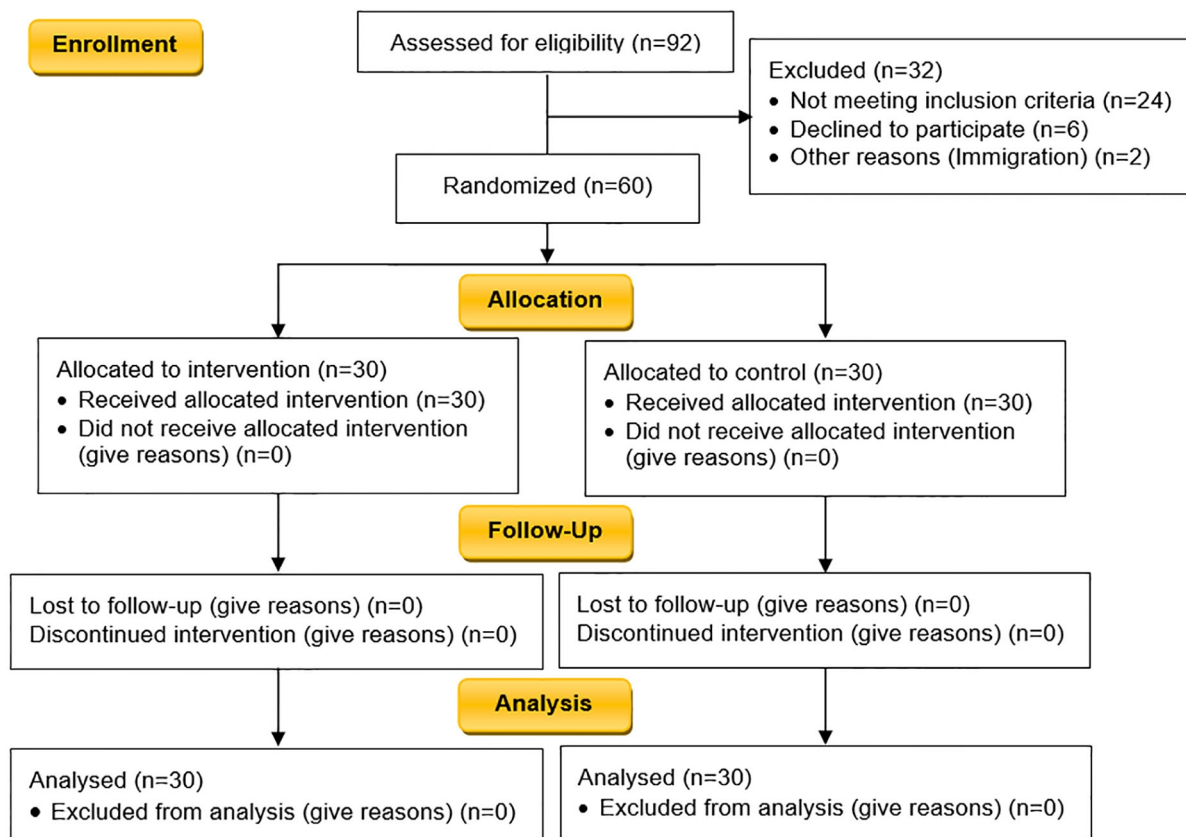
Enrollment

Assessed for eligibility (n=92)

Excluded (n=32)
• Not meeting inclusion criteria (n=24)
• Declined to participate (n=6)
• Other reasons (Immigration) (n=2)

Randomized (n=60)

Allocation

Allocated to intervention (n=30)
• Received allocated intervention (n=30)
• Did not receive allocated intervention (give reasons) (n=0)

Allocated to control (n=30)
• Received allocated intervention (n=30)
• Did not receive allocated intervention (give reasons) (n=0)

Follow-Up

Lost to follow-up (give reasons) (n=0)
Discontinued intervention (give reasons) (n=0)

Lost to follow-up (give reasons) (n=0)
Discontinued intervention (give reasons) (n=0)

Analysis

Analysed (n=30)
• Excluded from analysis (give reasons) (n=0)

Analysed (n=30)
• Excluded from analysis (give reasons) (n=0)